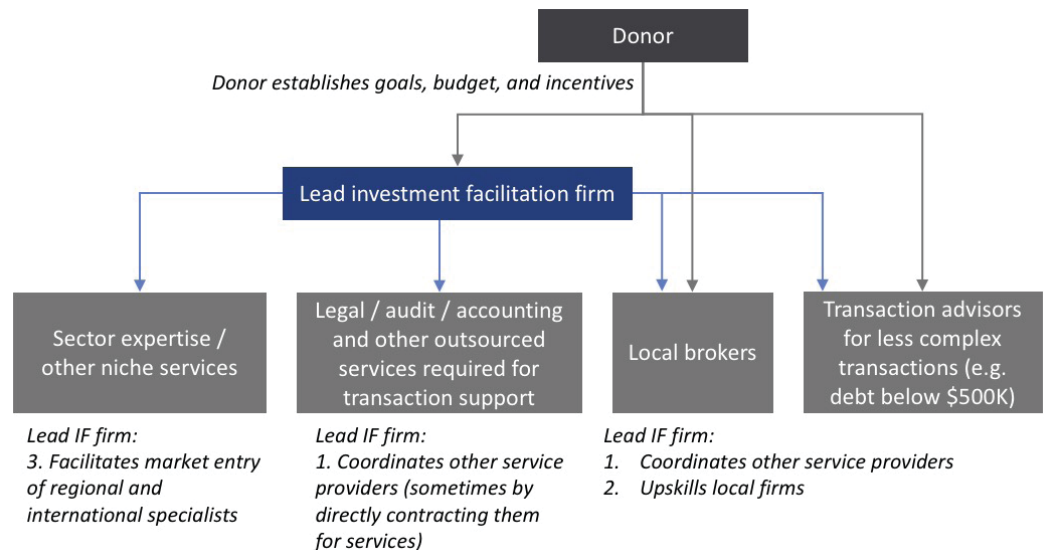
Donor

Donor establishes goals, budget, and incentives

Lead investment facilitation firm

Sector expertise / other niche services

Legal / audit / accounting and other outsourced services required for transaction support

Local brokers

Transaction advisors for less complex transactions (e.g. debt below $500K)

Lead IF firm:
3. Facilitates market entry of regional and international specialists

Lead IF firm:
1. Coordinates other service providers (sometimes by directly contracting them for services)

Lead IF firm:
1. Coordinates other service providers
2. Upskills local firms